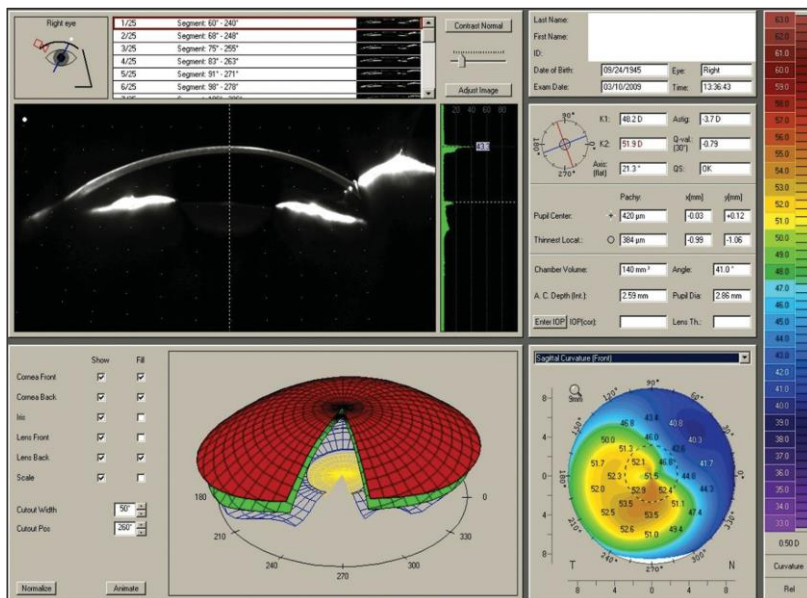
Right eye

1/25 Segment: 60° - 240°
2/25 Segment: 68° - 248°
3/25 Segment: 75° - 255°
4/25 Segment: 83° - 263°
5/25 Segment: 91° - 271°
6/25 Segment: 98° - 278°

Contrast Normal

Adjust Image

20 40 60 80

43.3

Last Name:
First Name:
ID:
Date of Birth: 09/24/1945 Eye: Right
Exam Date: 03/10/2009 Time: 13:36:43

90°
180°
270°

K1: 48.2 D Astig: -3.7 D
K2: 51.9 D Q-val.: (30°) -0.79
Axis: (flat) 21.3° QS: OK

| | Pachy: | x[mm] | y[mm] |
|---|---|---|---|
| Pupil Center: + | 420 µm | -0.03 | +0.12 |
| Thinnest Locat.: O | 384 µm | -0.99 | -1.06 |

Chamber Volume: 140 mm³ Angle: 41.0°
A. C. Depth (Int.): 2.59 mm Pupil Dia: 2.86 mm
Enter IOP IOP(cor): Lens Th.:

63.0
62.0
61.0
60.0
59.0
58.0
57.0
56.0
55.0
54.0
53.0
52.0
51.0
50.0
49.0
48.0
47.0
46.0
45.0
44.0
43.0
42.0
41.0
40.0
39.0
38.0
37.0
36.0
35.0
34.0
33.0
0.50 D
Curvature
Rel

| | Show | Fill |
|---|---|---|
| Cornea Front | ☑ | ☑ |
| Cornea Back | ☑ | ☑ |
| Iris | ☑ | ☐ |
| Lens Front | ☑ | ☐ |
| Lens Back | ☑ | ☐ |
| Scale | ☑ | ☐ |

Cutout Width 50°
Cutout Pos 260°

180 0 210 330 240 270 300

Normalize Animate

Sagittal Curvature (Front)

9mm
90° 60° 30° 0° 330° 300° 270° 240° 210° 180° 150° 120°
8 4 0 4 8
43.4 40.8 46.0 40.3 50.0 51.3 46.0 42.6 41.7 51.7 52.1 46.7 44.8 52.3 52.9 44.0 52.0 53.8 52.4 44.3 51.1 52.5 53.5 47.4 52.6 49.4 51.0

T N